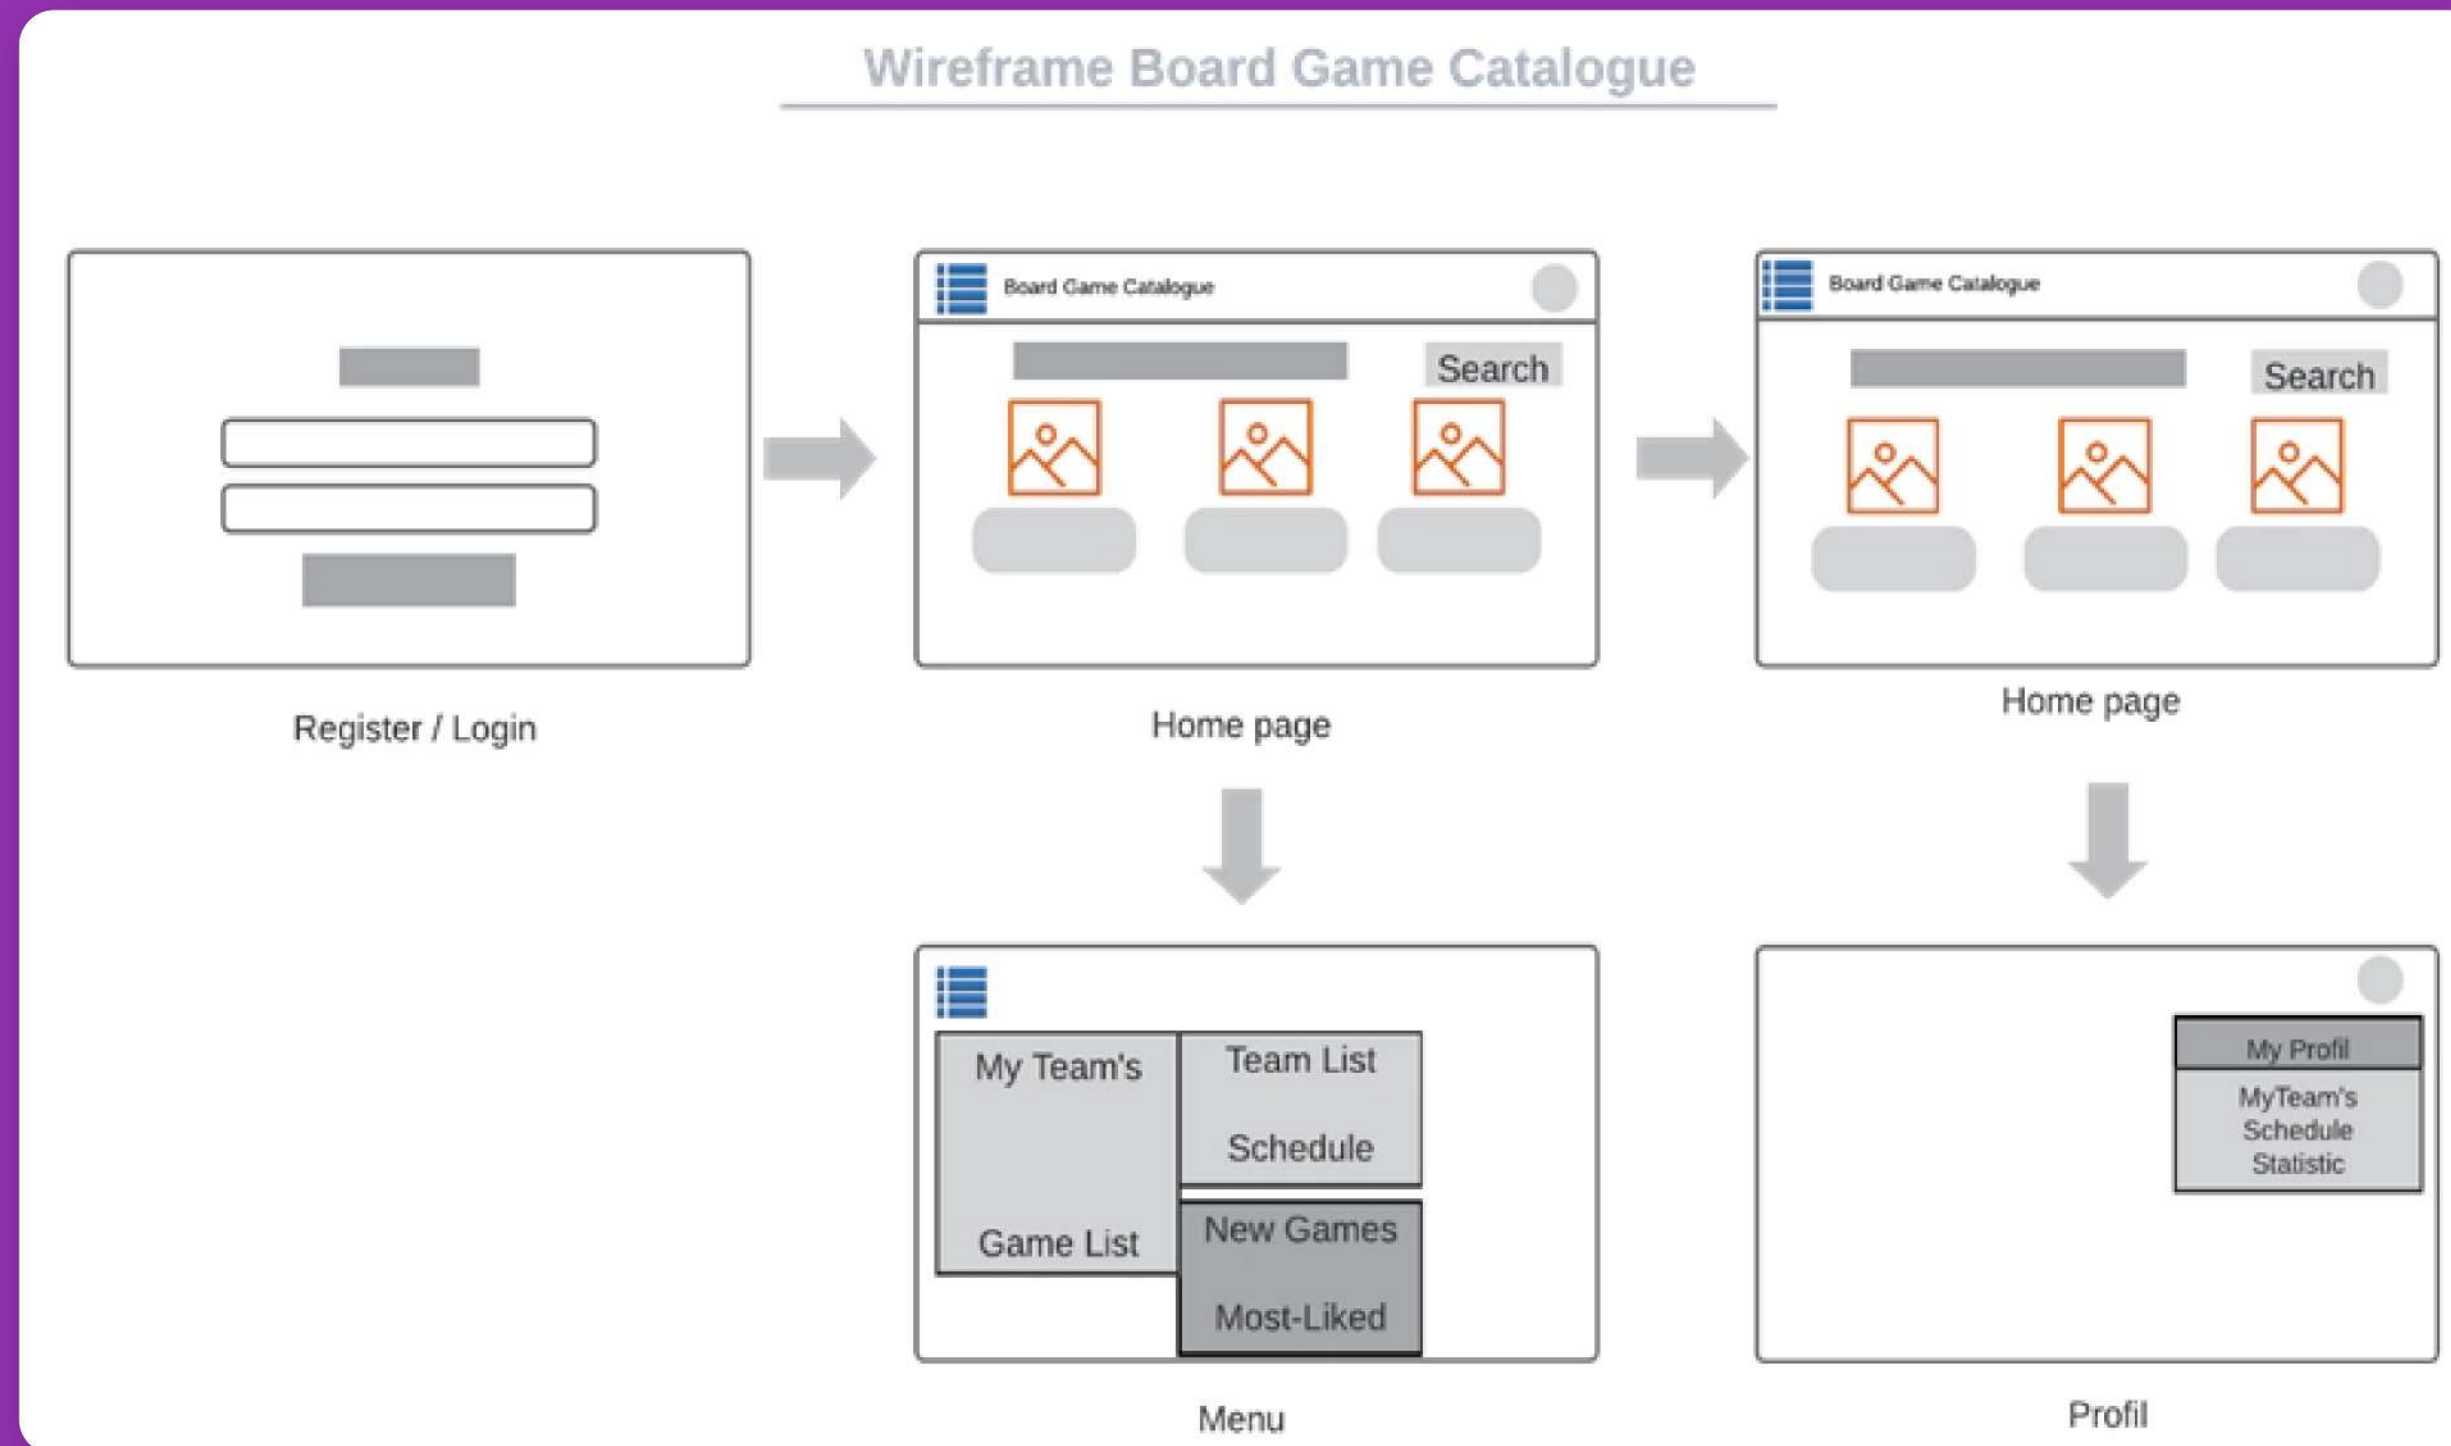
Wireframe Board Game Catalogue

Register / Login

Board Game Catalogue

Search

Home page

Board Game Catalogue

Search

Home page

My Team's

Game List

Team List

Schedule

New Games

Most-Liked

Menu

My Profil

MyTeam's
Schedule
Statistic

Profil